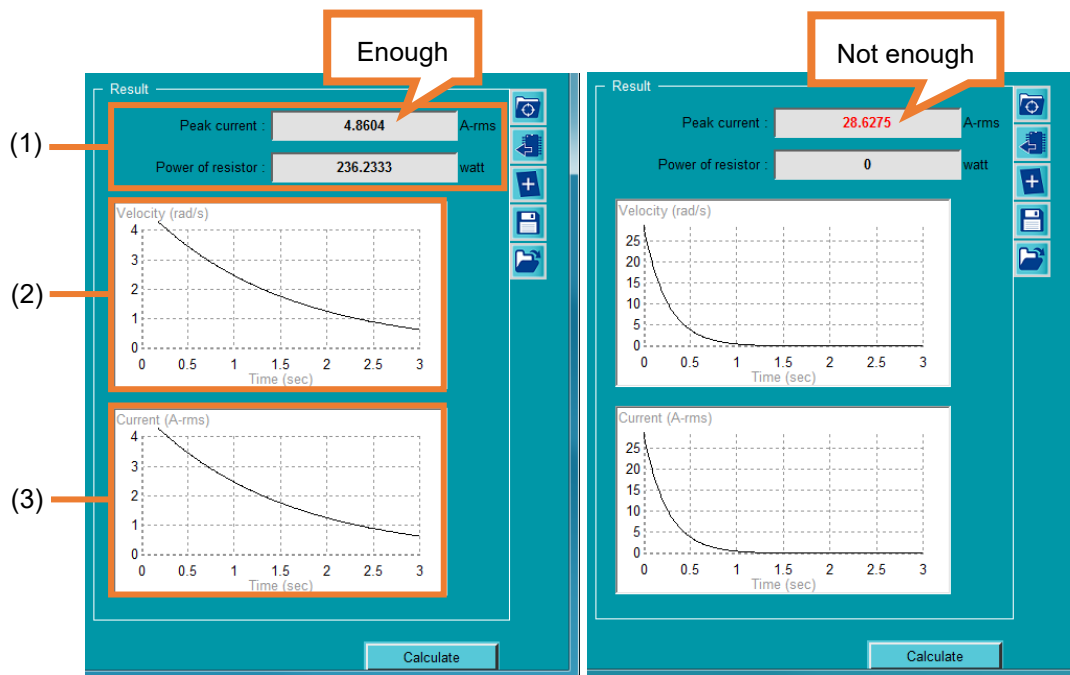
Enough

Result

(1)

Peak current : 4.8604 A-rms

Power of resistor : 236.2333 watt

(2)

Velocity (rad/s)
4
3
2
1
0
0 0.5 1 1.5 2 2.5 3
Time (sec)

(3)

Current (A-rms)
4
3
2
1
0
0 0.5 1 1.5 2 2.5 3
Time (sec)

Calculate

Not enough

Result

Peak current : 28.6275 A-rms

Power of resistor : 0 watt

Velocity (rad/s)
25
20
15
10
5
0
0 0.5 1 1.5 2 2.5 3
Time (sec)

Current (A-rms)
25
20
15
10
5
0
0 0.5 1 1.5 2 2.5 3
Time (sec)

Calculate